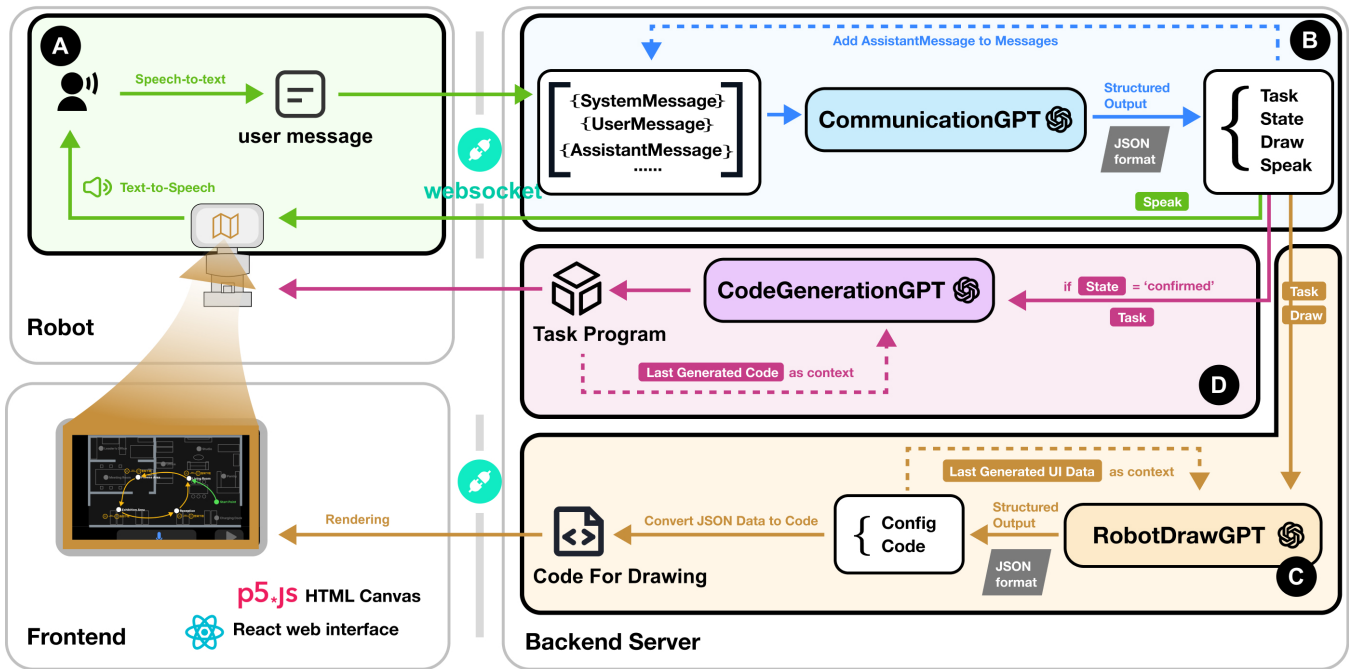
A

Speech-to-text

user message

Text-to-Speech

Robot

websocket

B

Add AssistantMessage to Messages

{SystemMessage}
{UserMessage}
{AssistantMessage}
......

CommunicationGPT

Structured Output

JSON format

Task
State
Draw
Speak

Speak

Task Program

CodeGenerationGPT

if State = 'confirmed'

Task

Last Generated Code as context

D

Task
Draw

Frontend

p5.js HTML Canvas

React web interface

Rendering

Code For Drawing

Convert JSON Data to Code

Config
Code

Last Generated UI Data as context

Structured Output

JSON format

RobotDrawGPT

C

Backend Server